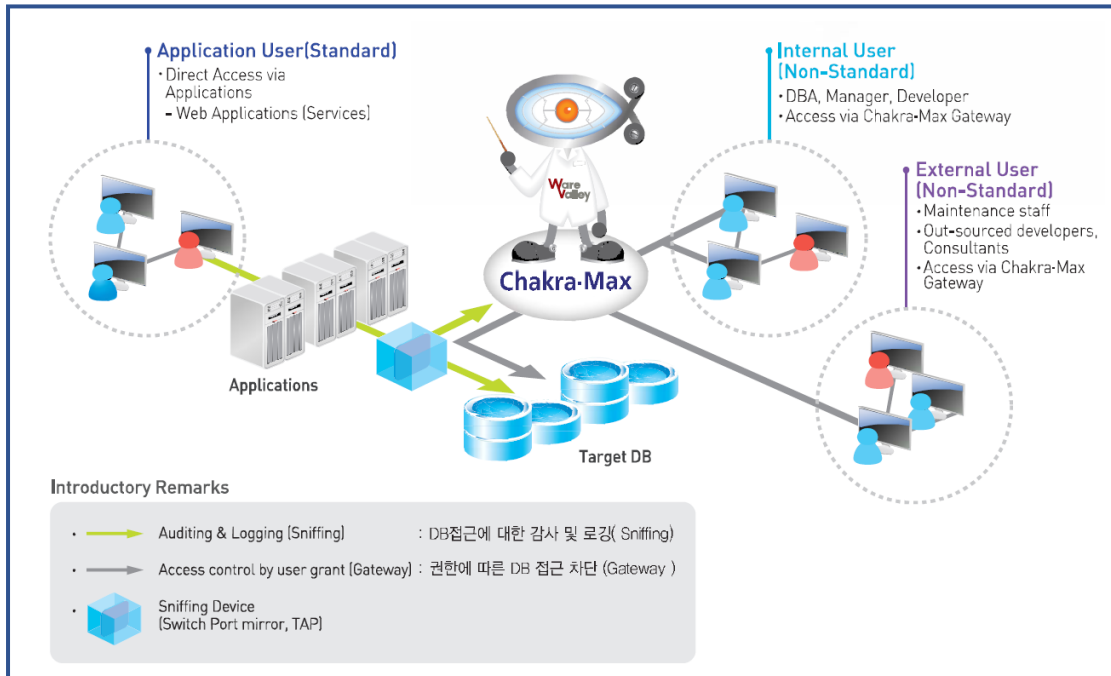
Application User(Standard)
・Direct Access via Applications
- Web Applications (Services)

Internal User (Non-Standard)
・DBA, Manager, Developer
・Access via Chakra-Max Gateway

External User (Non-Standard)
・Maintenance staff
・Out-sourced developers, Consultants
・Access via Chakra-Max Gateway

Ware Valley

Chakra·Max

Applications

Target DB

Introductory Remarks

・ Auditing & Logging (Sniffing) : DB접근에 대한 감사 및 로강( Sniffing)
・ Access control by user grant (Gateway) : 권한에 따른 DB 접근 차단 (Gateway )
・ Sniffing Device (Switch Port mirror, TAP)